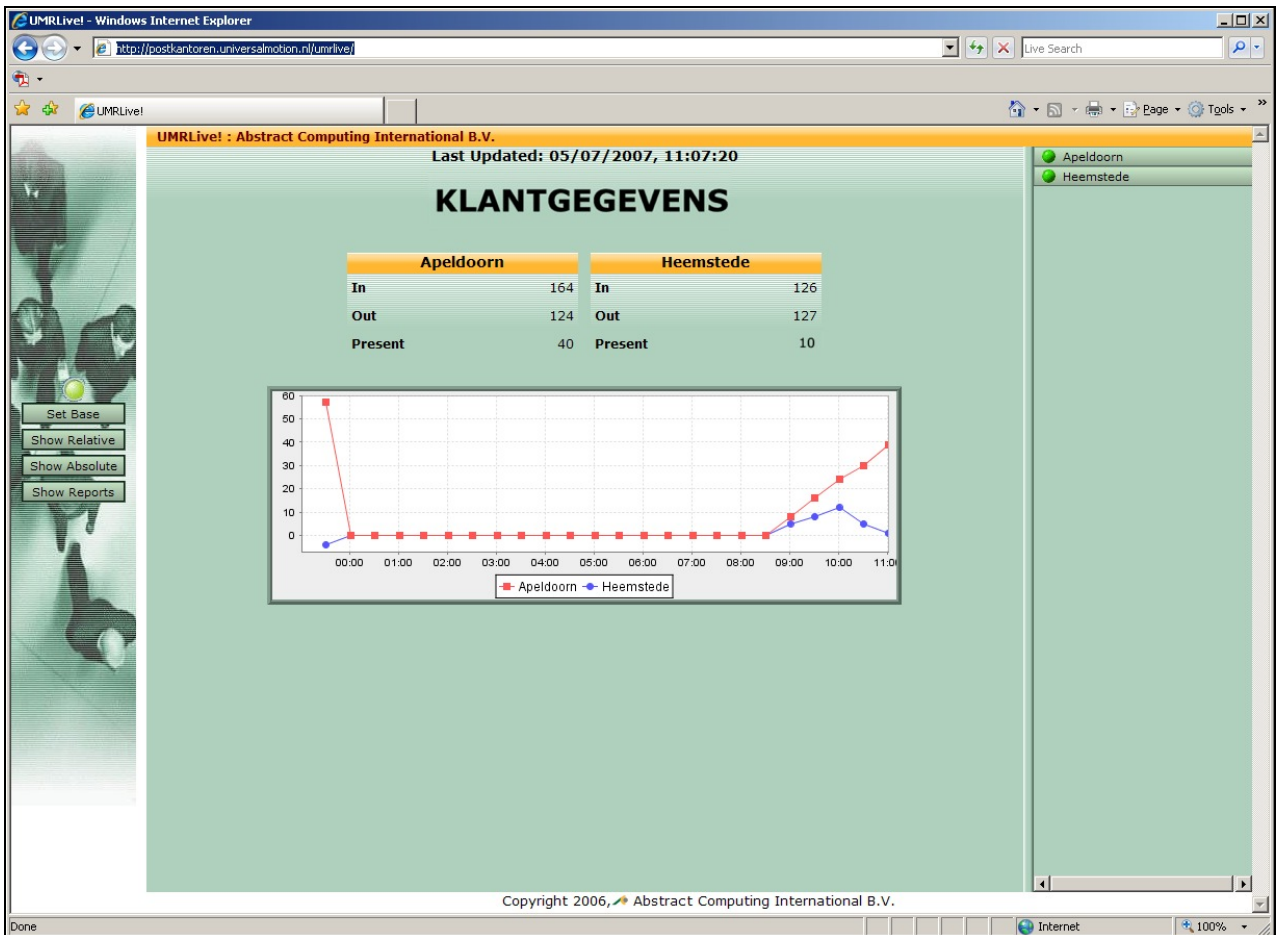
UMRLive! - Windows Internet Explorer

http://postkantoren.universalmotion.nl/umrlive/

Live Search

UMRLive!

Page Tools

UMRLive! : Abstract Computing International B.V.

Last Updated: 05/07/2007, 11:07:20

KLANTGEGEVENS

| Apeldoorn | |
|---|---|
| In | 164 |
| Out | 124 |
| Present | 40 |

| Heemstede | |
|---|---|
| In | 126 |
| Out | 127 |
| Present | 10 |

60
50
40
30
20
10
0
00:00 01:00 02:00 03:00 04:00 05:00 06:00 07:00 08:00 09:00 10:00 11:0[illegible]

Apeldoorn Heemstede

Set Base
Show Relative
Show Absolute
Show Reports

Apeldoorn
Heemstede

Copyright 2006, Abstract Computing International B.V.

Done

Internet

100%